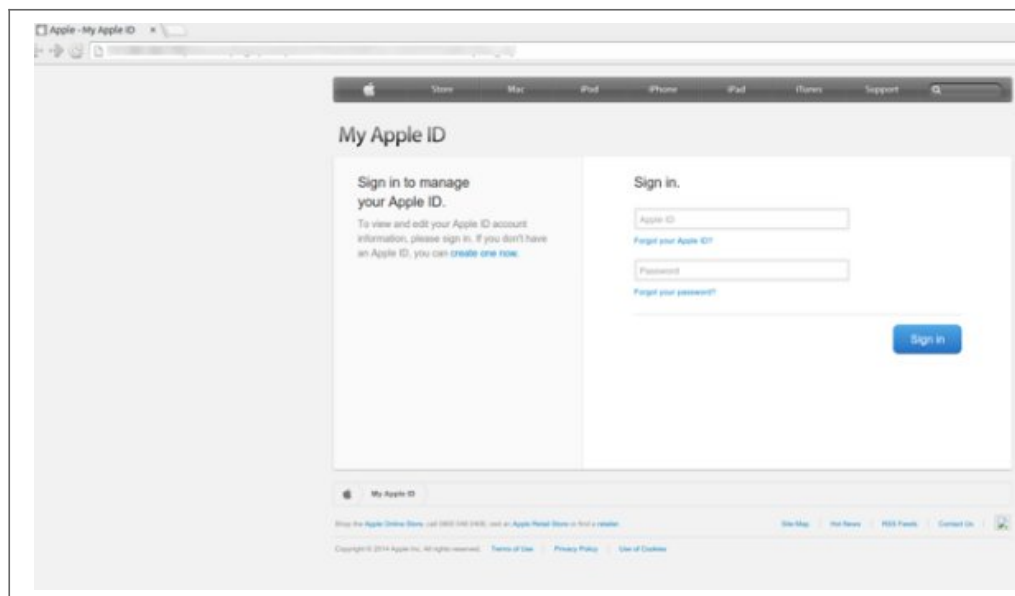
Apple - My Apple ID ×

Store Mac iPod iPhone iPad iTunes Support

My Apple ID

Sign in to manage your Apple ID.

To view and edit your Apple ID account information, please sign in. If you don't have an Apple ID, you can create one now.

Sign in.

Apple ID

Forgot your Apple ID?

Password

Forgot your password?

Sign in

My Apple ID

Shop the Apple Online Store, call 0800 048 0408, visit an Apple Retail Store or find a reseller.

Site Map | Hot News | RSS Feeds | Contact Us

Copyright © 2014 Apple Inc. All rights reserved. Terms of Use | Privacy Policy | Use of Cookies